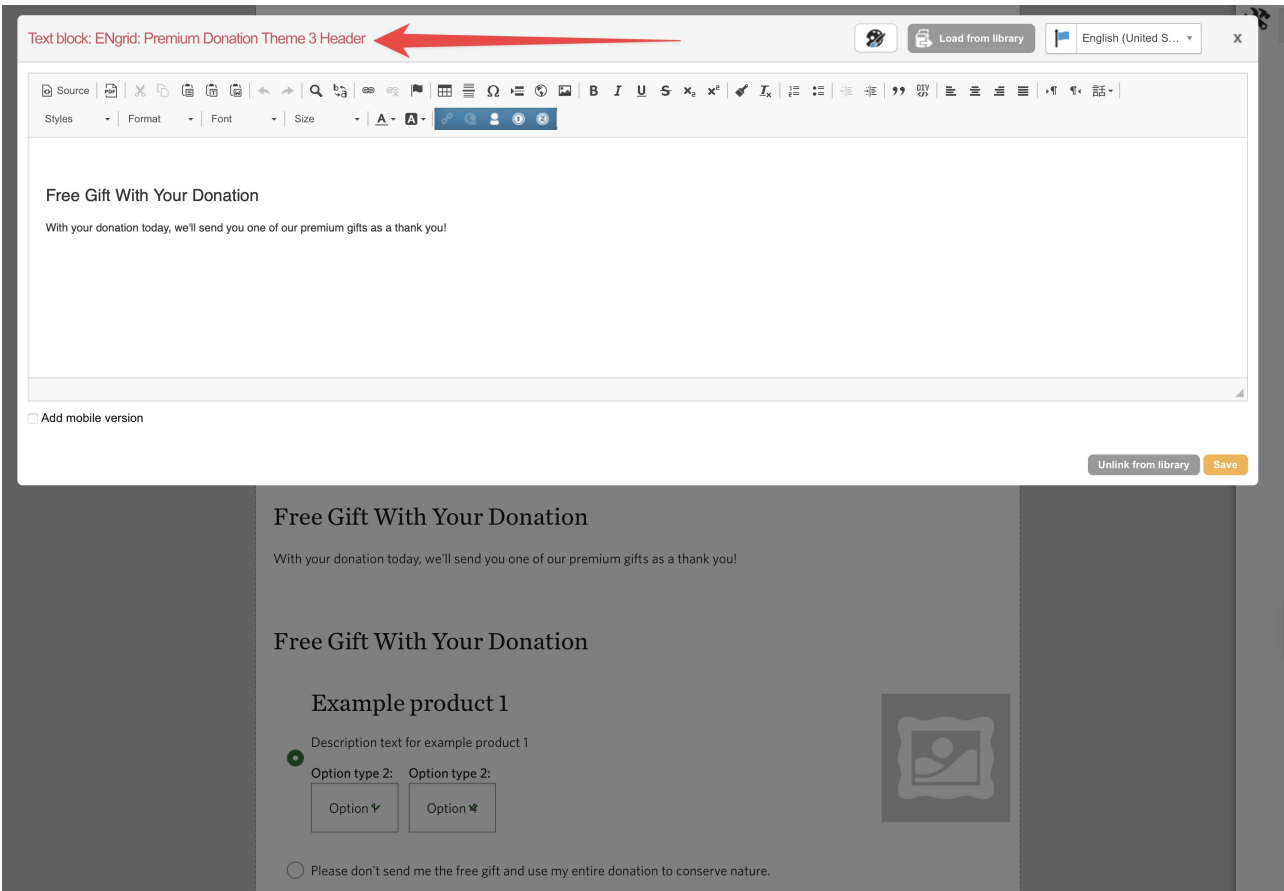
Text block: ENgrid: Premium Donation Theme 3 Header

Load from library

English (United S...

x

Source

Styles Format Font Size

Free Gift With Your Donation

With your donation today, we'll send you one of our premium gifts as a thank you!

Add mobile version

Unlink from library Save

Free Gift With Your Donation

With your donation today, we'll send you one of our premium gifts as a thank you!

Free Gift With Your Donation

Example product 1

Description text for example product 1

Option type 2: Option type 2:

Option Option

Please don't send me the free gift and use my entire donation to conserve nature.